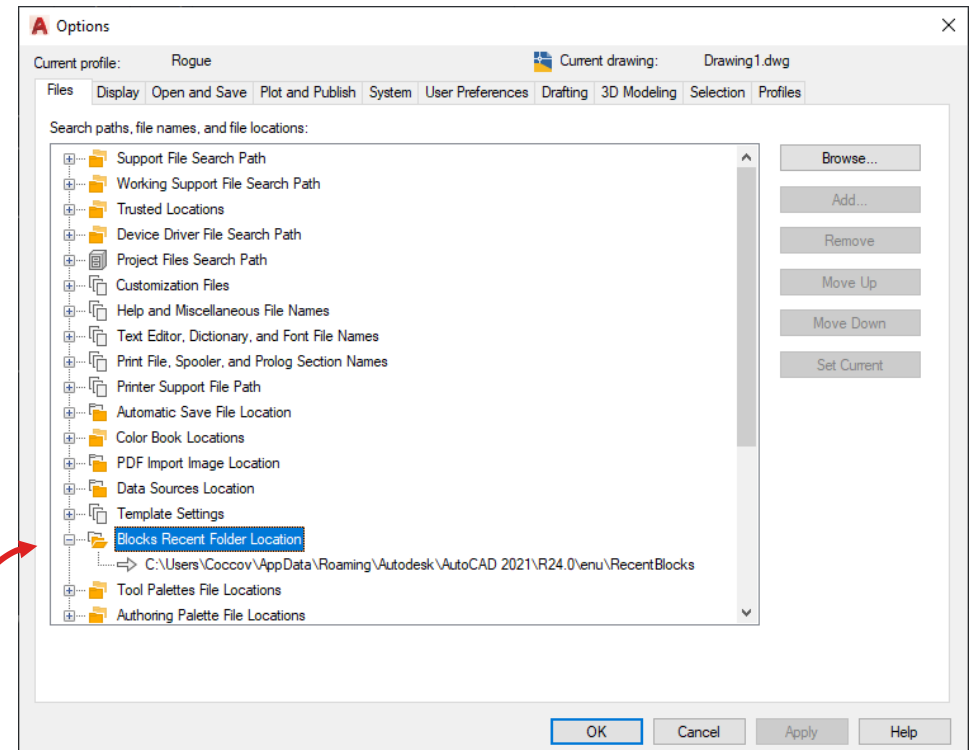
Options

Current profile: Rogue

Current drawing: Drawing1.dwg

Files | Display | Open and Save | Plot and Publish | System | User Preferences | Drafting | 3D Modeling | Selection | Profiles

Search paths, file names, and file locations:

Support File Search Path
Working Support File Search Path
Trusted Locations
Device Driver File Search Path
Project Files Search Path
Customization Files
Help and Miscellaneous File Names
Text Editor, Dictionary, and Font File Names
Print File, Spooler, and Prolog Section Names
Printer Support File Path
Automatic Save File Location
Color Book Locations
PDF Import Image Location
Data Sources Location
Template Settings
Blocks Recent Folder Location
C:\Users\Coccov\AppData\Roaming\Autodesk\AutoCAD 2021\R24.0\enu\RecentBlocks
Tool Palettes File Locations
Authoring Palette File Locations

Browse...
Add...
Remove
Move Up
Move Down
Set Current

OK Cancel Apply Help